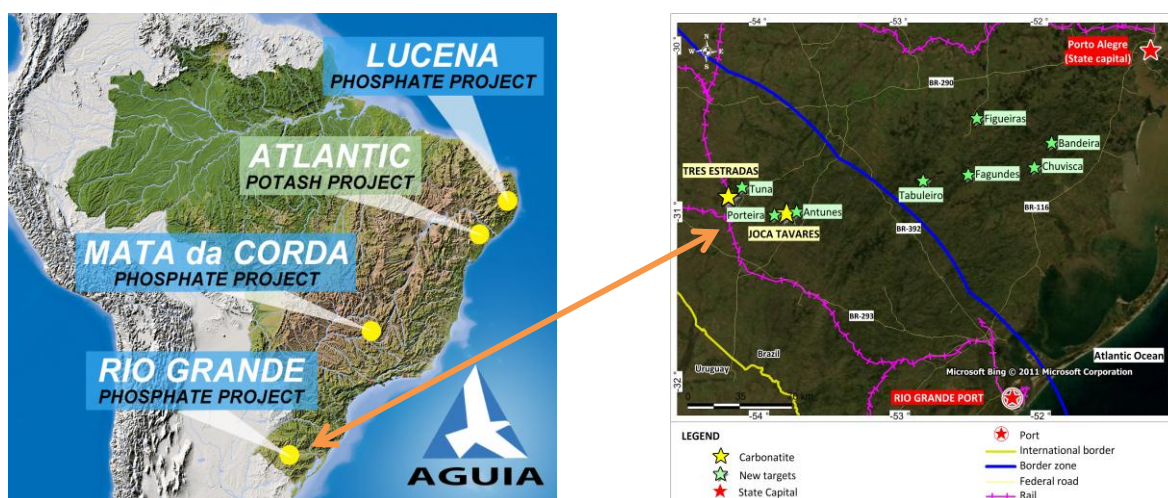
LUCENA
PHOSPHATE PROJECT

ATLANTIC
POTASH PROJECT

MATA da CORDA
PHOSPHATE PROJECT

RIO GRANDE
PHOSPHATE PROJECT

AGUIA

-54
-53
-52
-30
-31
-32

Porto Alegre
(State capital)

BR-290

Figueiras

Bandeira

Chuvisca

Fagundes

Tabuleiro

TRES ESTRADAS

Tuna

Porteira

Antunes

JOCA TAVARES

BR-116

BR-392

BR-293

Brazil

Uruguay

Atlantic Ocean

Microsoft Bing © 2011 Microsoft Corporation

RIO GRANDE PORT

0 25 50 km

LEGEND

Carbonatite

New targets

State Capital

Port

International border

Border zone

Federal road

Rail